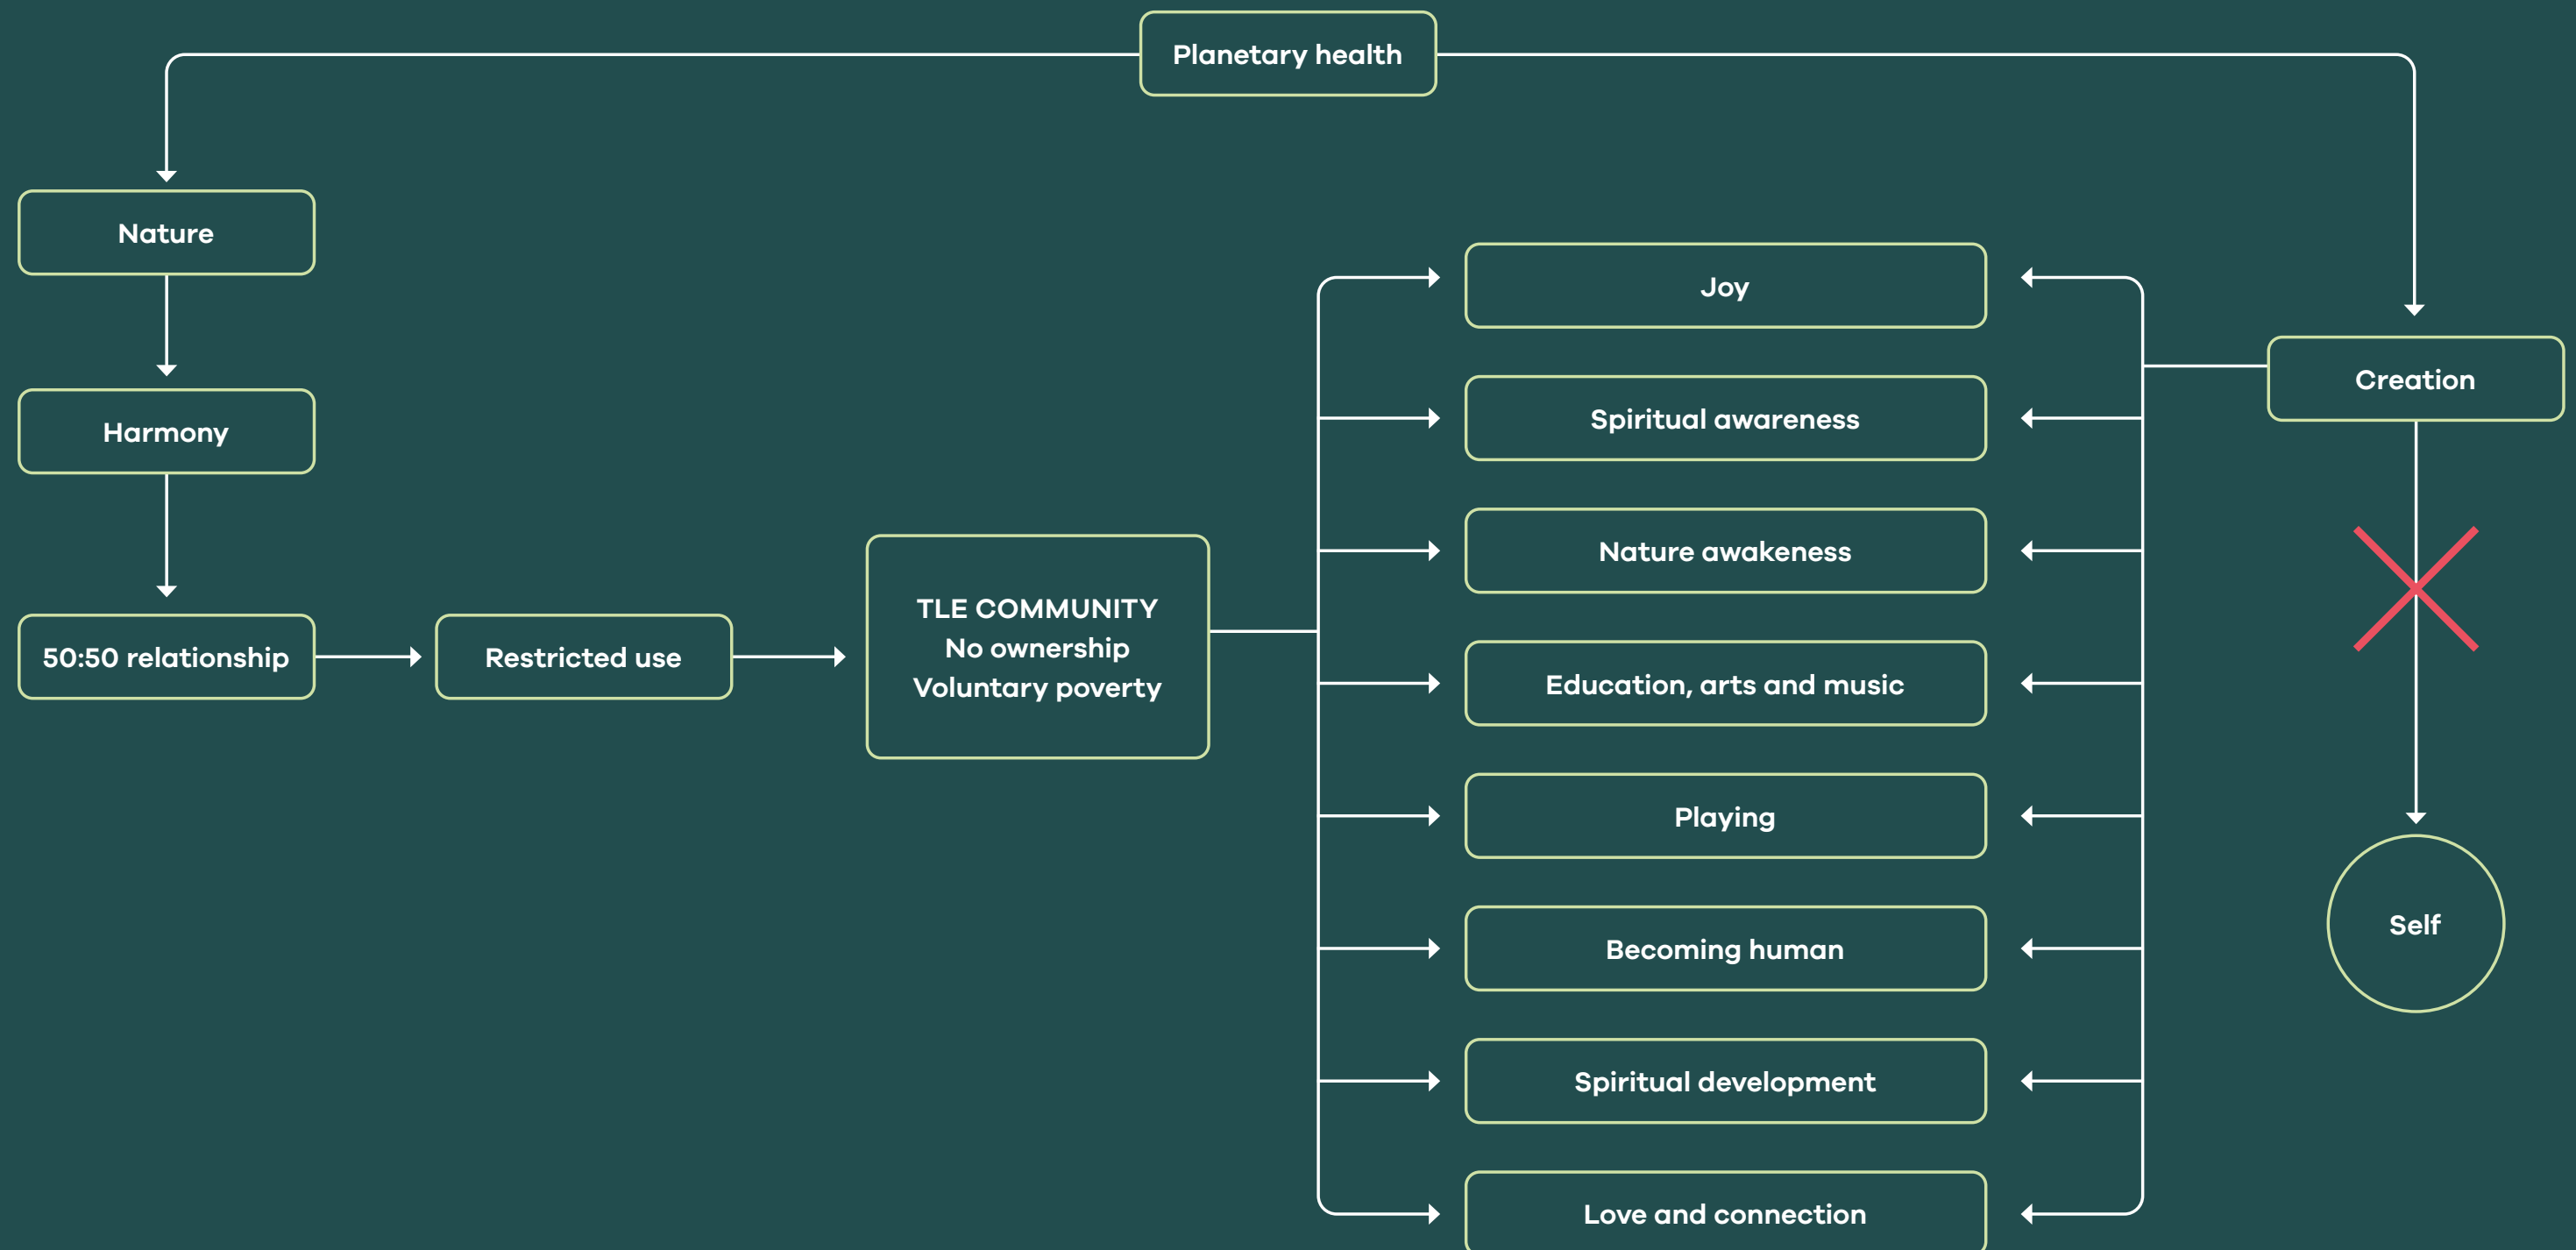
Planetary health

Nature

Harmony

50:50 relationship

Restricted use

TLE COMMUNITY
No ownership
Voluntary poverty

Joy

Spiritual awareness

Nature awakeness

Education, arts and music

Playing

Becoming human

Spiritual development

Love and connection

Creation

Self